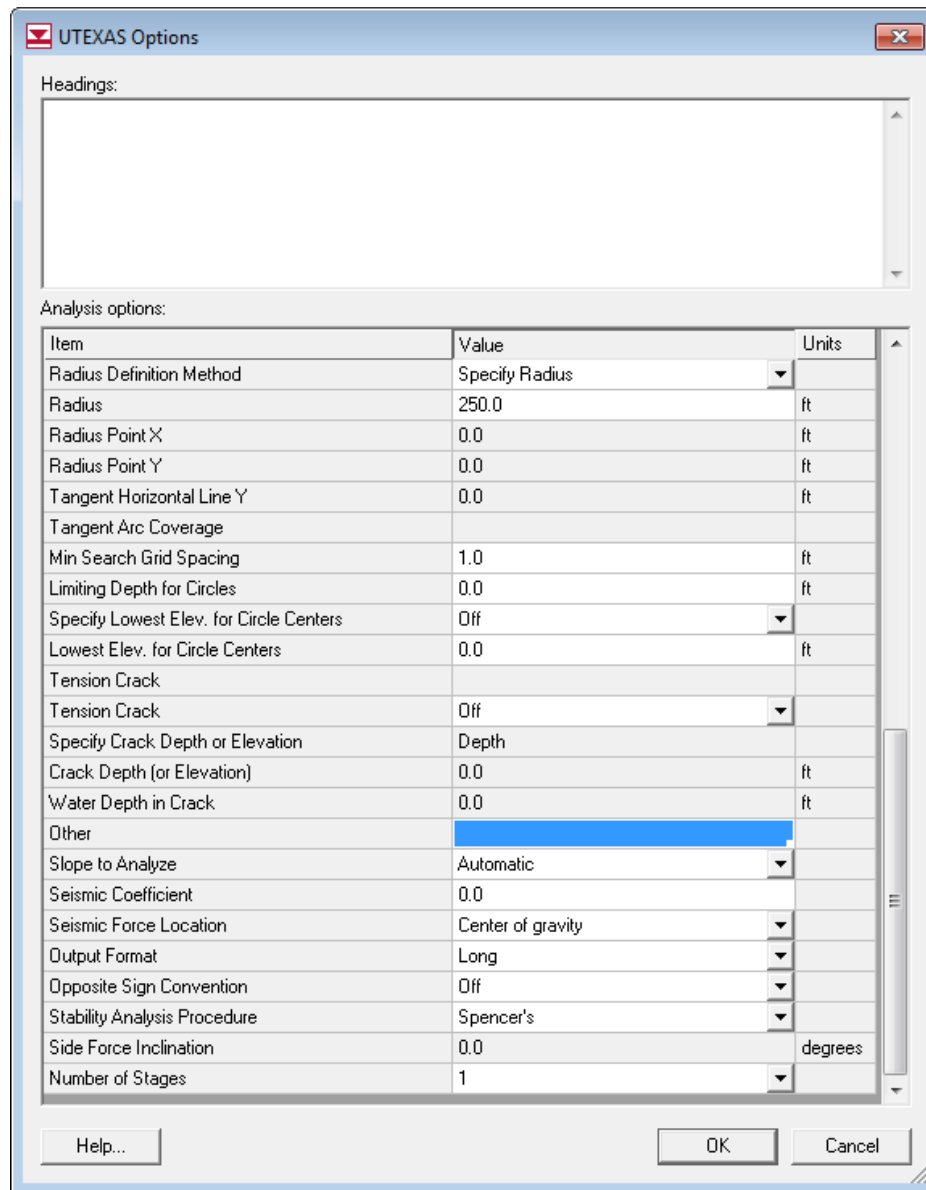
UTEXAS Options

Headings:

Analysis options:

| Item | Value | Units |
|---|---|---|
| Radius Definition Method | Specify Radius | |
| Radius | 250.0 | ft |
| Radius Point X | 0.0 | ft |
| Radius Point Y | 0.0 | ft |
| Tangent Horizontal Line Y | 0.0 | ft |
| Tangent Arc Coverage | | |
| Min Search Grid Spacing | 1.0 | ft |
| Limiting Depth for Circles | 0.0 | ft |
| Specify Lowest Elev. for Circle Centers | Off | |
| Lowest Elev. for Circle Centers | 0.0 | ft |
| Tension Crack | | |
| Tension Crack | Off | |
| Specify Crack Depth or Elevation | Depth | |
| Crack Depth (or Elevation) | 0.0 | ft |
| Water Depth in Crack | 0.0 | ft |
| Other | | |
| Slope to Analyze | Automatic | |
| Seismic Coefficient | 0.0 | |
| Seismic Force Location | Center of gravity | |
| Output Format | Long | |
| Opposite Sign Convention | Off | |
| Stability Analysis Procedure | Spencer's | |
| Side Force Inclination | 0.0 | degrees |
| Number of Stages | 1 | |

Help...

OK

Cancel